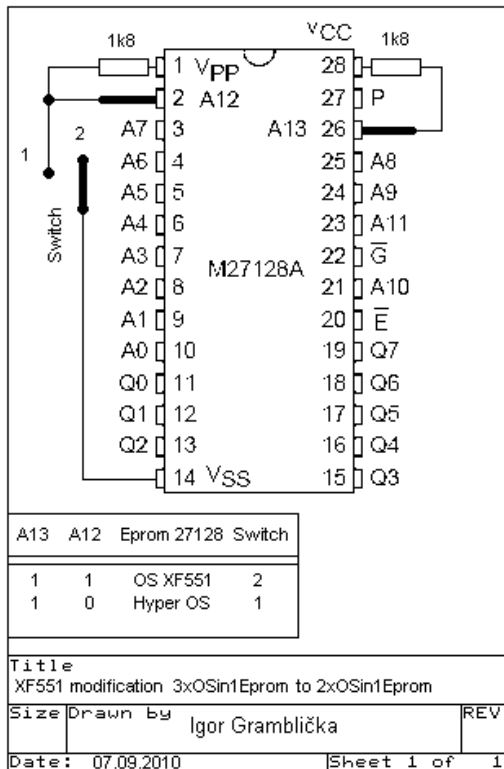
1k8
VCC
1k8
1 $V_{PP}$
28
2 A12
27 P
A7 3
A13 26
1
2
A6 4
25 A8
A5 5
24 A9
Switch
A4 6
23 A11
A3 7
22 $\overline{G}$
M27128A
A2 8
21 A10
A1 9
20 $\overline{E}$
A0 10
19 Q7
Q0 11
18 Q6
Q1 12
17 Q5
Q2 13
16 Q4
14 $V_{SS}$
15 Q3

| A13 | A12 | Eprom 27128 | Switch |
|---|---|---|---|
| 1 | 1 | OS XF551 | 2 |
| 1 | 0 | Hyper OS | 1 |

Title
XF551 modification 3xOSin1Eprom to 2xOSin1Eprom
Size Drawn by Igor Grambličká REV
Date: 07.09.2010 Sheet 1 of 1